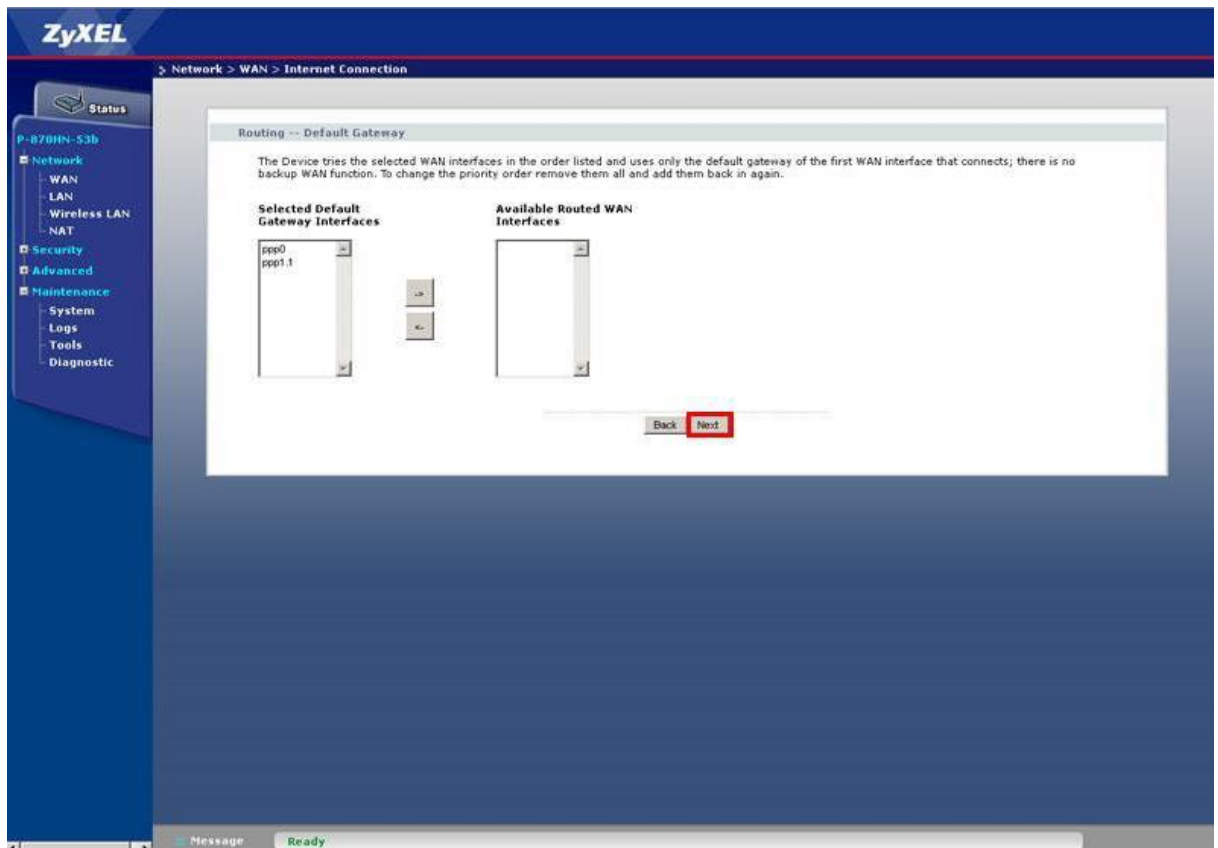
ZyXEL

> Network > WAN > Internet Connection

Status

P-870HN-53b
Network
WAN
LAN
Wireless LAN
NAT
Security
Advanced
Maintenance
System
Logs
Tools
Diagnostic

Routing -- Default Gateway

The Device tries the selected WAN interfaces in the order listed and uses only the default gateway of the first WAN interface that connects; there is no backup WAN function. To change the priority order remove them all and add them back in again.

Selected Default Gateway Interfaces

ppp0
ppp1.1

->
<-

Available Routed WAN Interfaces

Back Next

Message Ready